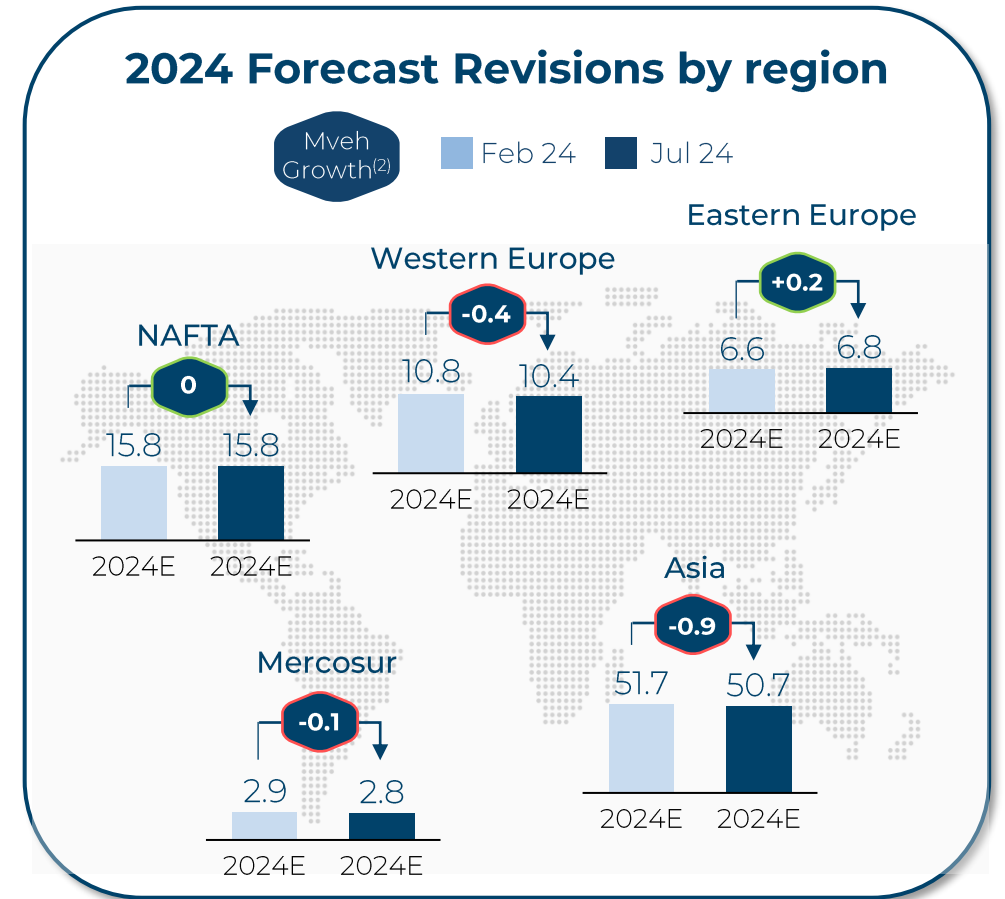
2024 Forecast Revisions by region

Mveh Growth$^{(2)}$

Feb 24

Jul 24

Eastern Europe

+0.2

6.6

6.8

2024E

2024E

Western Europe

-0.4

10.8

10.4

2024E

2024E

NAFTA

0

15.8

15.8

2024E

2024E

Asia

-0.9

51.7

50.7

2024E

2024E

Mercosur

-0.1

2.9

2.8

2024E

2024E